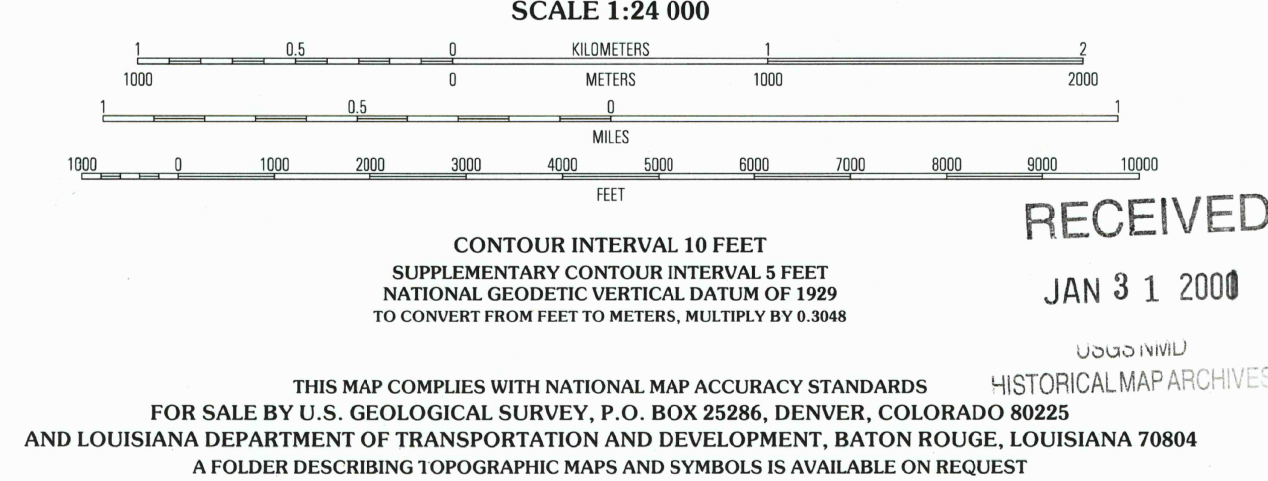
SCALE 1:24 000

1 0.5 0 KILOMETERS 1 2

1000 0 METERS 1000 2000

1 0.5 0 1

MILES

1000 0 1000 2000 3000 4000 5000 6000 7000 8000 9000 10000

FEET

RECEIVED

CONTOUR INTERVAL 10 FEET
SUPPLEMENTARY CONTOUR INTERVAL 5 FEET
NATIONAL GEODETIC VERTICAL DATUM OF 1929
TO CONVERT FROM FEET TO METERS, MULTIPLY BY 0.3048

JAN 3 1 2000

USGS NMD
HISTORICAL MAP ARCHIVES

THIS MAP COMPLIES WITH NATIONAL MAP ACCURACY STANDARDS
FOR SALE BY U.S. GEOLOGICAL SURVEY, P.O. BOX 25286, DENVER, COLORADO 80225
AND LOUISIANA DEPARTMENT OF TRANSPORTATION AND DEVELOPMENT, BATON ROUGE, LOUISIANA 70804
A FOLDER DESCRIBING TOPOGRAPHIC MAPS AND SYMBOLS IS AVAILABLE ON REQUEST